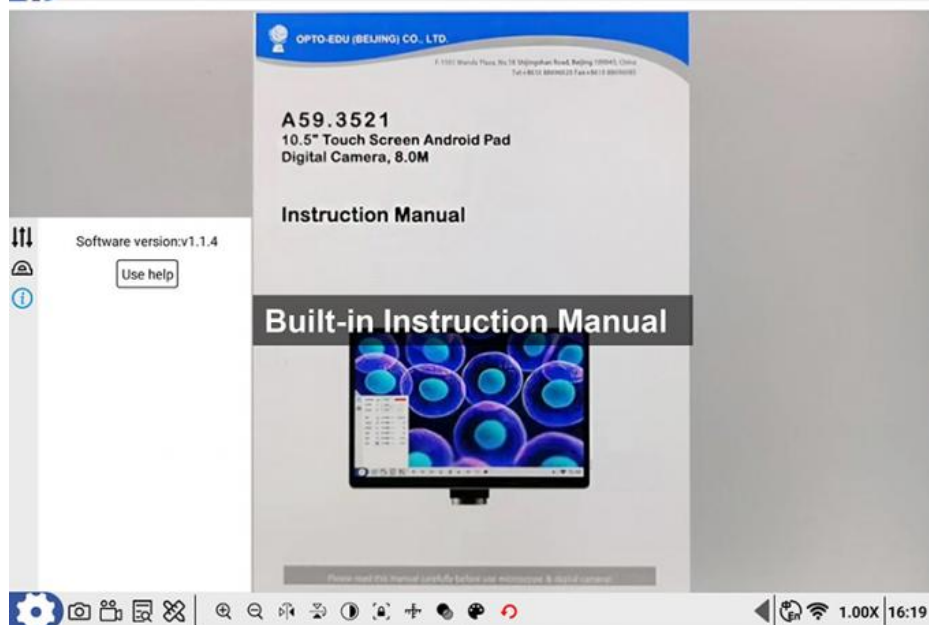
OPTO-EDU (BEIJING) CO., LTD.

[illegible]

A59.3521
10.5" Touch Screen Android Pad
Digital Camera, 8.0M

Instruction Manual

Software version:v1.1.4

Use help

Built-in Instruction Manual

Please read this manual carefully before use microscope & digital camera!

1.00X 16:19